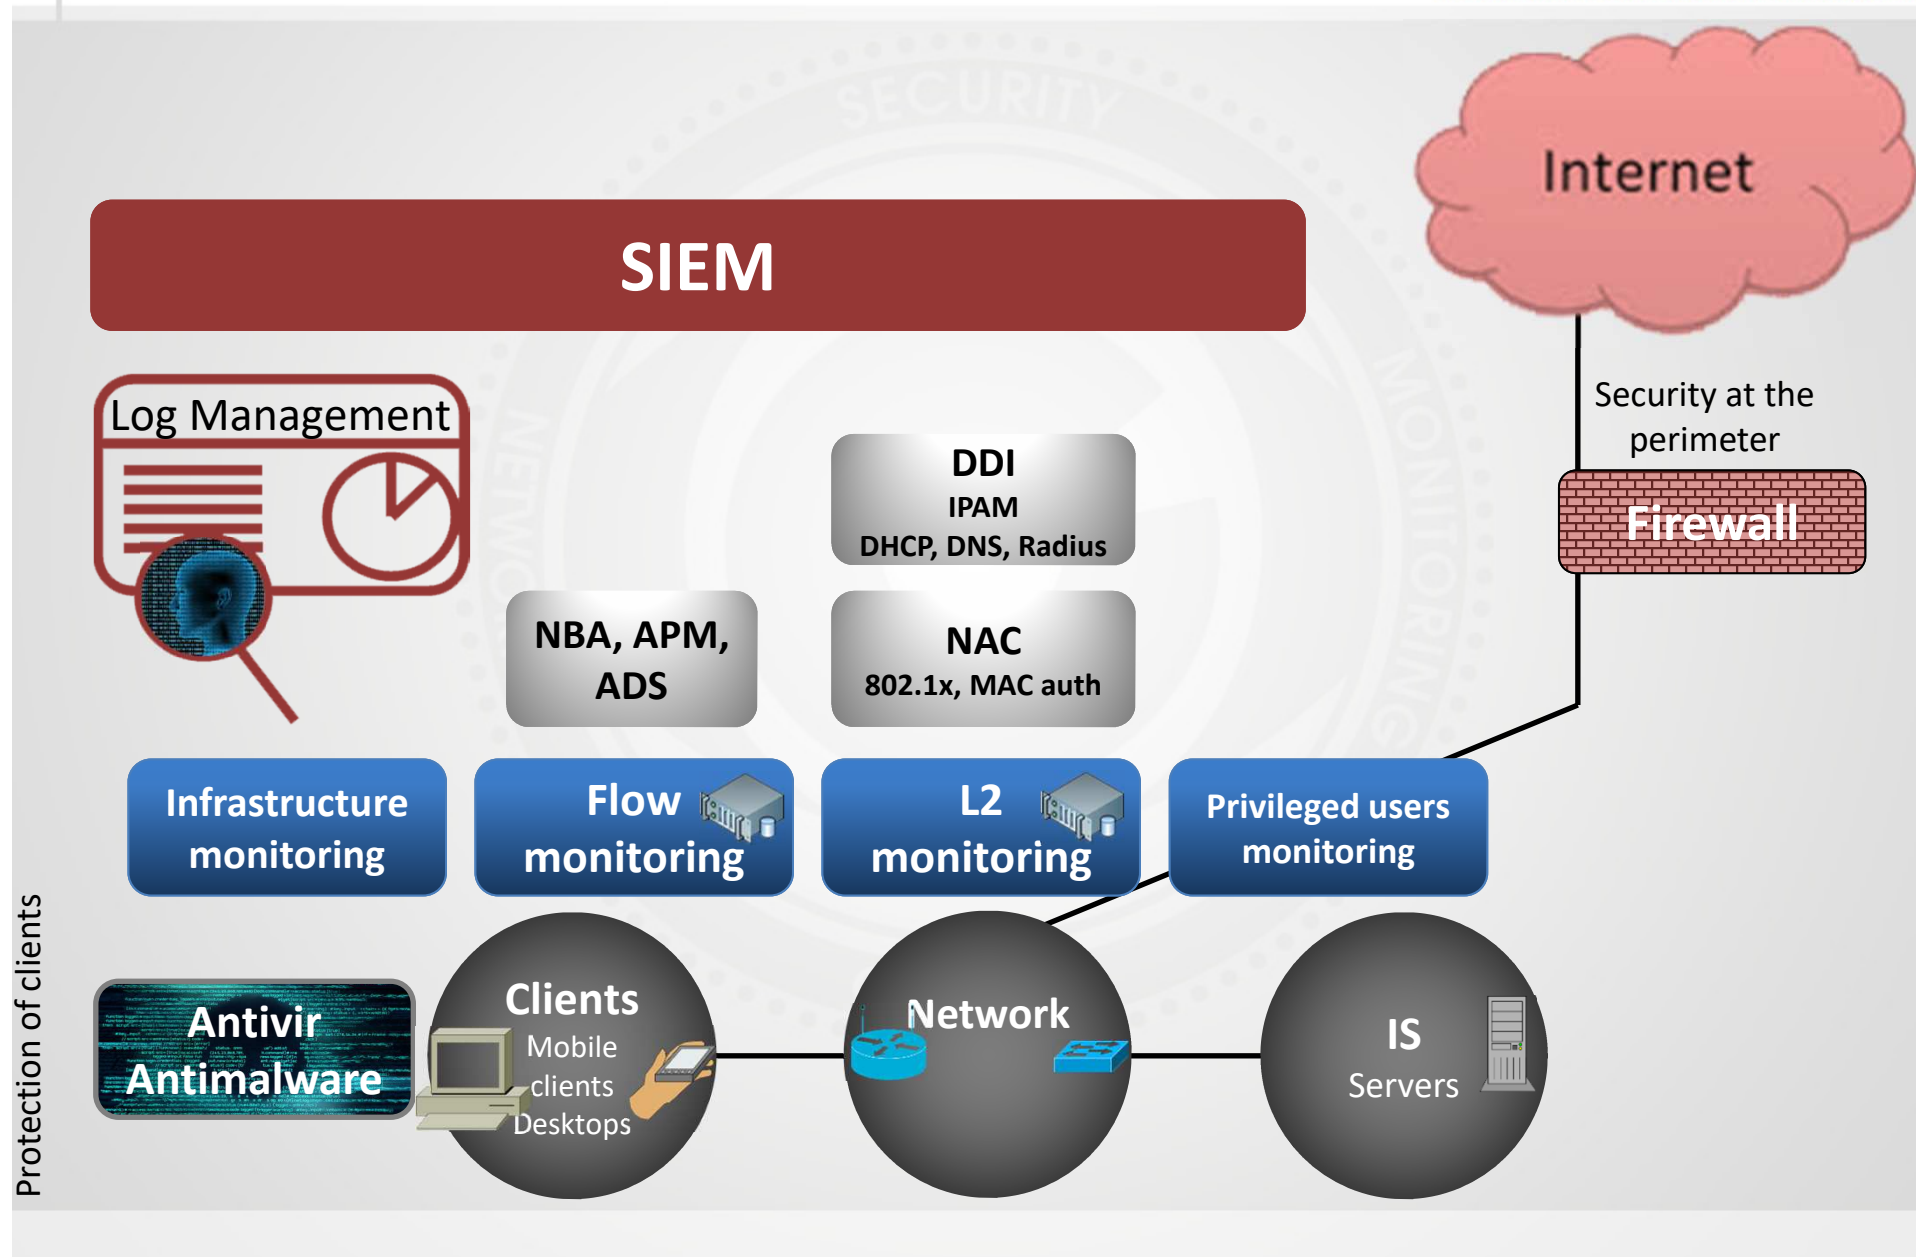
Internet

SIEM

Security at the perimeter

Firewall

Log Management

DDI
IPAM
DHCP, DNS, Radius

NBA, APM, ADS

NAC
802.1x, MAC auth

Infrastructure monitoring

Flow monitoring

L2 monitoring

Privileged users monitoring

Protection of clients

Antivir
Antimalware

Clients
Mobile clients
Desktops

Network

IS
Servers